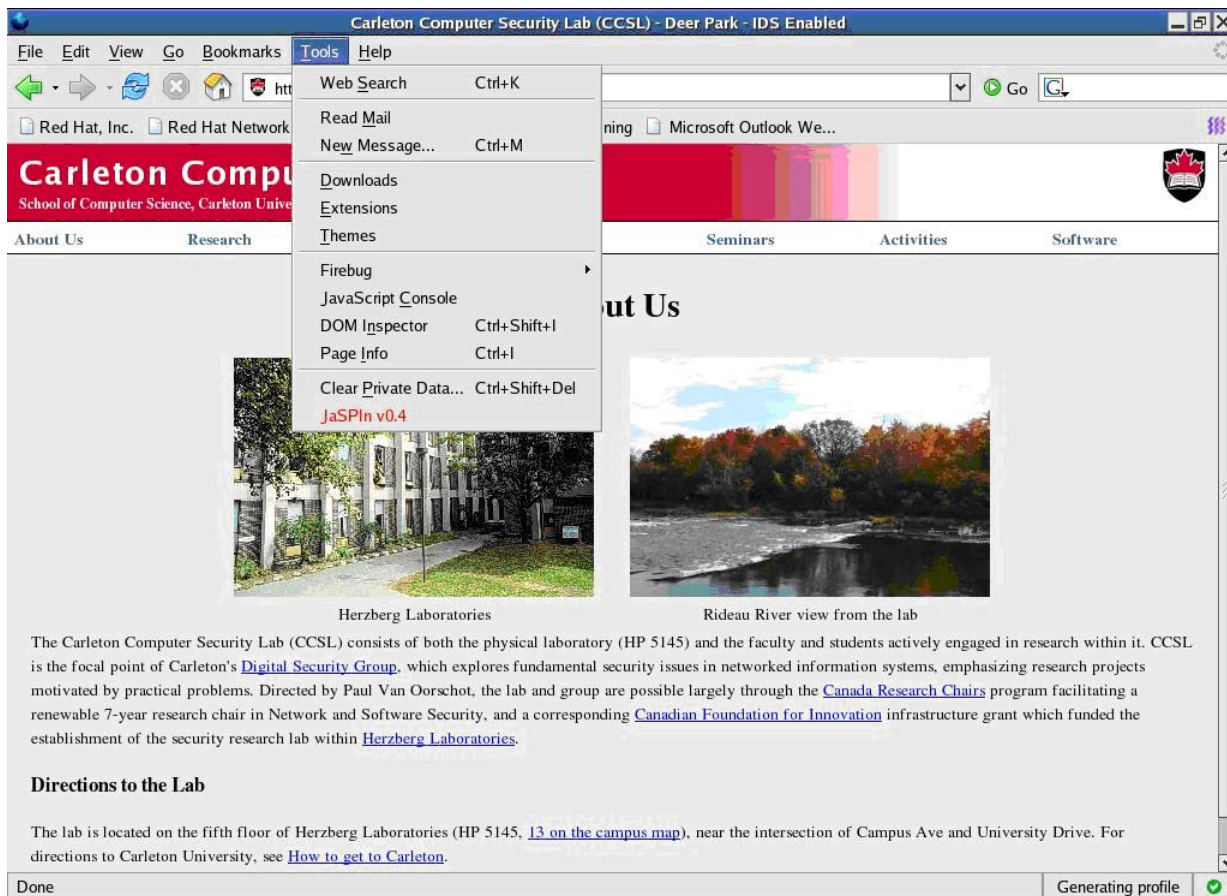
Carleton Computer Security Lab (CCSL) - Deer Park - IDS Enabled

File Edit View Go Bookmarks Tools Help

htt

Go

Red Hat, Inc. Red Hat Network

ning Microsoft Outlook We...

Web Search Ctrl+K
Read Mail
New Message... Ctrl+M
Downloads
Extensions
Themes
Firebug
JavaScript Console
DOM Inspector Ctrl+Shift+I
Page Info Ctrl+I
Clear Private Data... Ctrl+Shift+Del
JaSPIn v0.4

Carleton Compu

School of Computer Science, Carleton Unive

About Us Research Seminars Activities Software

ut Us

Herzberg Laboratories

Rideau River view from the lab

The Carleton Computer Security Lab (CCSL) consists of both the physical laboratory (HP 5145) and the faculty and students actively engaged in research within it. CCSL is the focal point of Carleton's Digital Security Group, which explores fundamental security issues in networked information systems, emphasizing research projects motivated by practical problems. Directed by Paul Van Oorschot, the lab and group are possible largely through the Canada Research Chairs program facilitating a renewable 7-year research chair in Network and Software Security, and a corresponding Canadian Foundation for Innovation infrastructure grant which funded the establishment of the security research lab within Herzberg Laboratories.

Directions to the Lab

The lab is located on the fifth floor of Herzberg Laboratories (HP 5145, 13 on the campus map), near the intersection of Campus Ave and University Drive. For directions to Carleton University, see How to get to Carleton.

Done

Generating profile